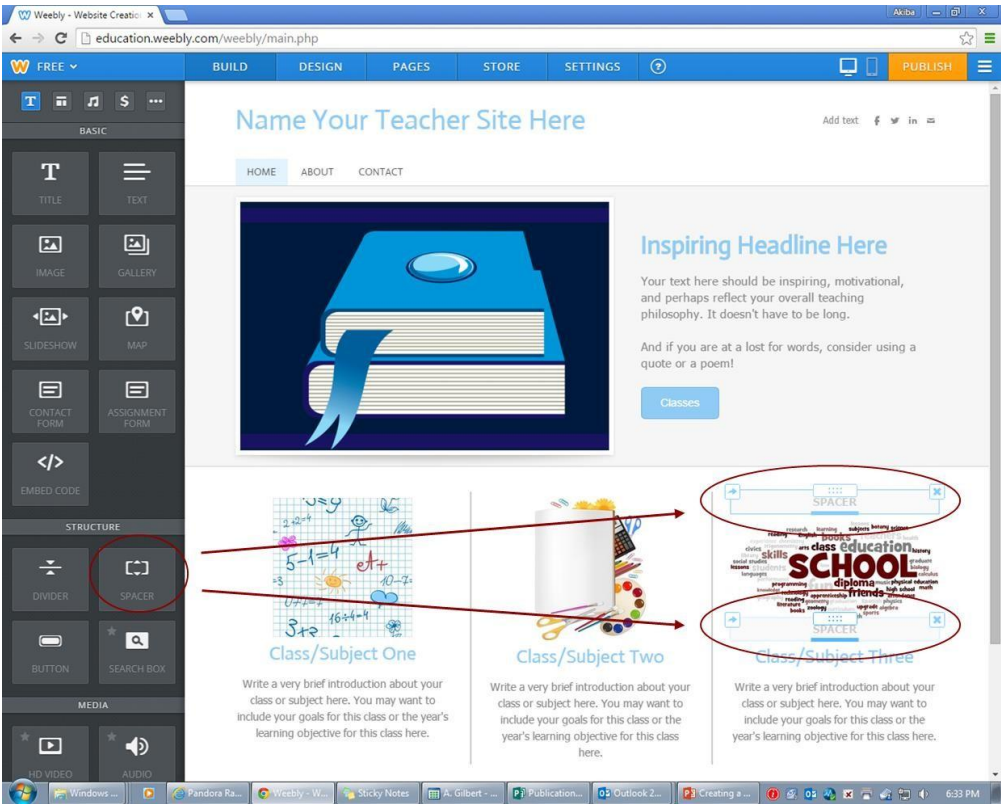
Weebly - Website Creatio ×

Akiba

education.weebly.com/weebly/main.php

FREE

BUILD DESIGN PAGES STORE SETTINGS ?

PUBLISH

BASIC

TITLE

TEXT

IMAGE

GALLERY

SLIDESHOW

MAP

CONTACT FORM

ASSIGNMENT FORM

EMBED CODE

STRUCTURE

DIVIDER

SPACER

BUTTON

SEARCH BOX

MEDIA

HD VIDEO

AUDIO

Name Your Teacher Site Here

Add text

HOME ABOUT CONTACT

Inspiring Headline Here

Your text here should be inspiring, motivational, and perhaps reflect your overall teaching philosophy. It doesn't have to be long.

And if you are at a lost for words, consider using a quote or a poem!

Classes

SPACER

SCHOOL education class skills books diploma friends

SPACER

Class/Subject One

Write a very brief introduction about your class or subject here. You may want to include your goals for this class or the year's learning objective for this class here.

Class/Subject Two

Write a very brief introduction about your class or subject here. You may want to include your goals for this class or the year's learning objective for this class here.

Class/Subject Three

Write a very brief introduction about your class or subject here. You may want to include your goals for this class or the year's learning objective for this class here.

Windows ... Pandora Ra... Weebly - W... Sticky Notes A. Gilbert - ... Publication... Outlook 2... Creating a ... 6:33 PM